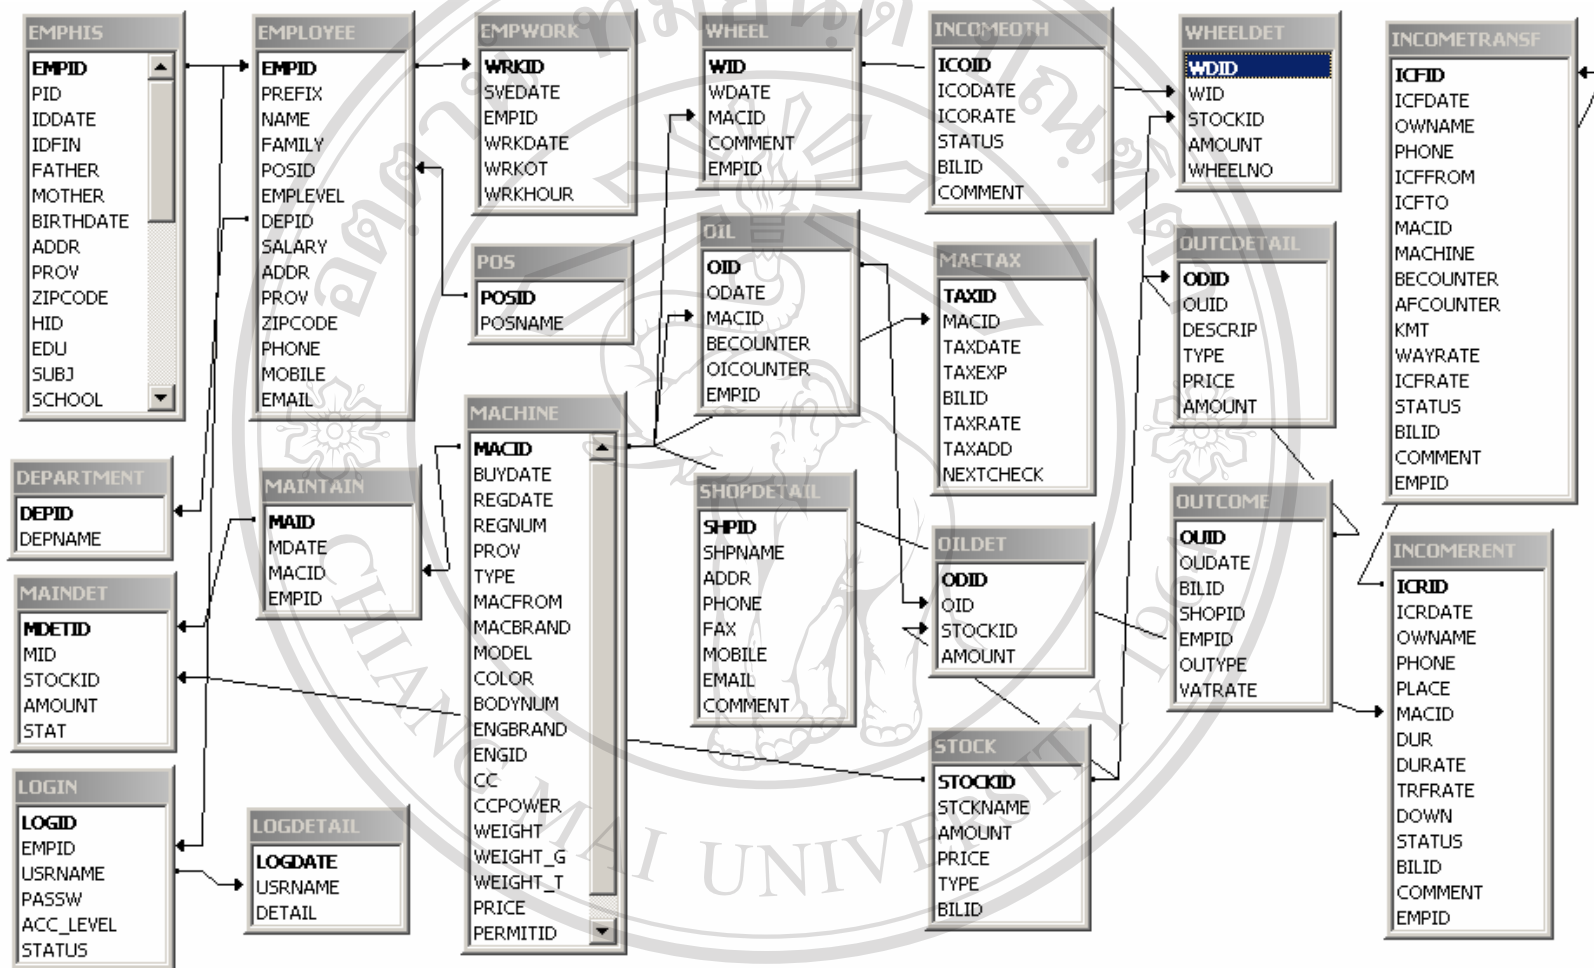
EMPHIS
EMPID
PID
IDDATE
IDFIN
FATHER
MOTHER
BIRTHDATE
ADDR
PROV
ZIPCODE
HID
EDU
SUBJ
SCHOOL

EMPLOYEE
EMPID
PREFIX
NAME
FAMILY
POSID
EMPLEVEL
DEPID
SALARY
ADDR
PROV
ZIPCODE
PHONE
MOBILE
EMAIL

EMPWORK
WRKID
SVEDATE
EMPID
WRKDATE
WRKOT
WRKHOUR

WHEEL
WID
WDATE
MACID
COMMENT
EMPID

INCOMEOTH
ICOID
ICODATE
ICORATE
STATUS
BILID
COMMENT

WHEELDET
WDID
WID
STOCKID
AMOUNT
WHEELNO

INCOMETRANSF
ICFID
ICFDATE
OWNAME
PHONE
ICFFROM
ICFTO
MACID
MACHINE
BECOUNTER
AFCOUNTER
KMT
WAYRATE
ICFRATE
STATUS
BILID
COMMENT
EMPID

POS
POSID
POSNAME

OIL
OID
ODATE
MACID
BECOUNTER
OICOUNTER
EMPID

MACTAX
TAXID
MACID
TAXDATE
TAXEXP
BILID
TAXRATE
TAXADD
NEXTCHECK

OUTCDETAIL
ODID
OUID
DESCRIP
TYPE
PRICE
AMOUNT

DEPARTMENT
DEPID
DEPNAME

MAINTAIN
MAID
MDATE
MACID
EMPID

MACHINE
MACID
BUYDATE
REGDATE
REGNUM
PROV
TYPE
MACFROM
MACBRAND
MODEL
COLOR
BODYNUM
ENGBRAND
ENGID
CC
CCPOWER
WEIGHT
WEIGHT_G
WEIGHT_T
PRICE
PERMITID

SHOPDETAIL
SHPID
SHPNAME
ADDR
PHONE
FAX
MOBILE
EMAIL
COMMENT

OILDET
ODID
OID
STOCKID
AMOUNT

OUTCOME
OUID
OUDATE
BILID
SHOPID
EMPID
OUTYPE
VATRATE

INCOMERENT
ICRID
ICRDATE
OWNAME
PHONE
PLACE
MACID
DUR
DURATE
TRFRATE
DOWN
STATUS
BILID
COMMENT
EMPID

MAINDET
MDETID
MID
STOCKID
AMOUNT
STAT

LOGIN
LOGID
EMPID
USRNAME
PASSW
ACC_LEVEL
STATUS

LOGDETAIL
LOGDATE
USRNAME
DETAIL

STOCK
STOCKID
STCKNAME
AMOUNT
PRICE
TYPE
BILID

CHIANG MAI UNIVERSITY